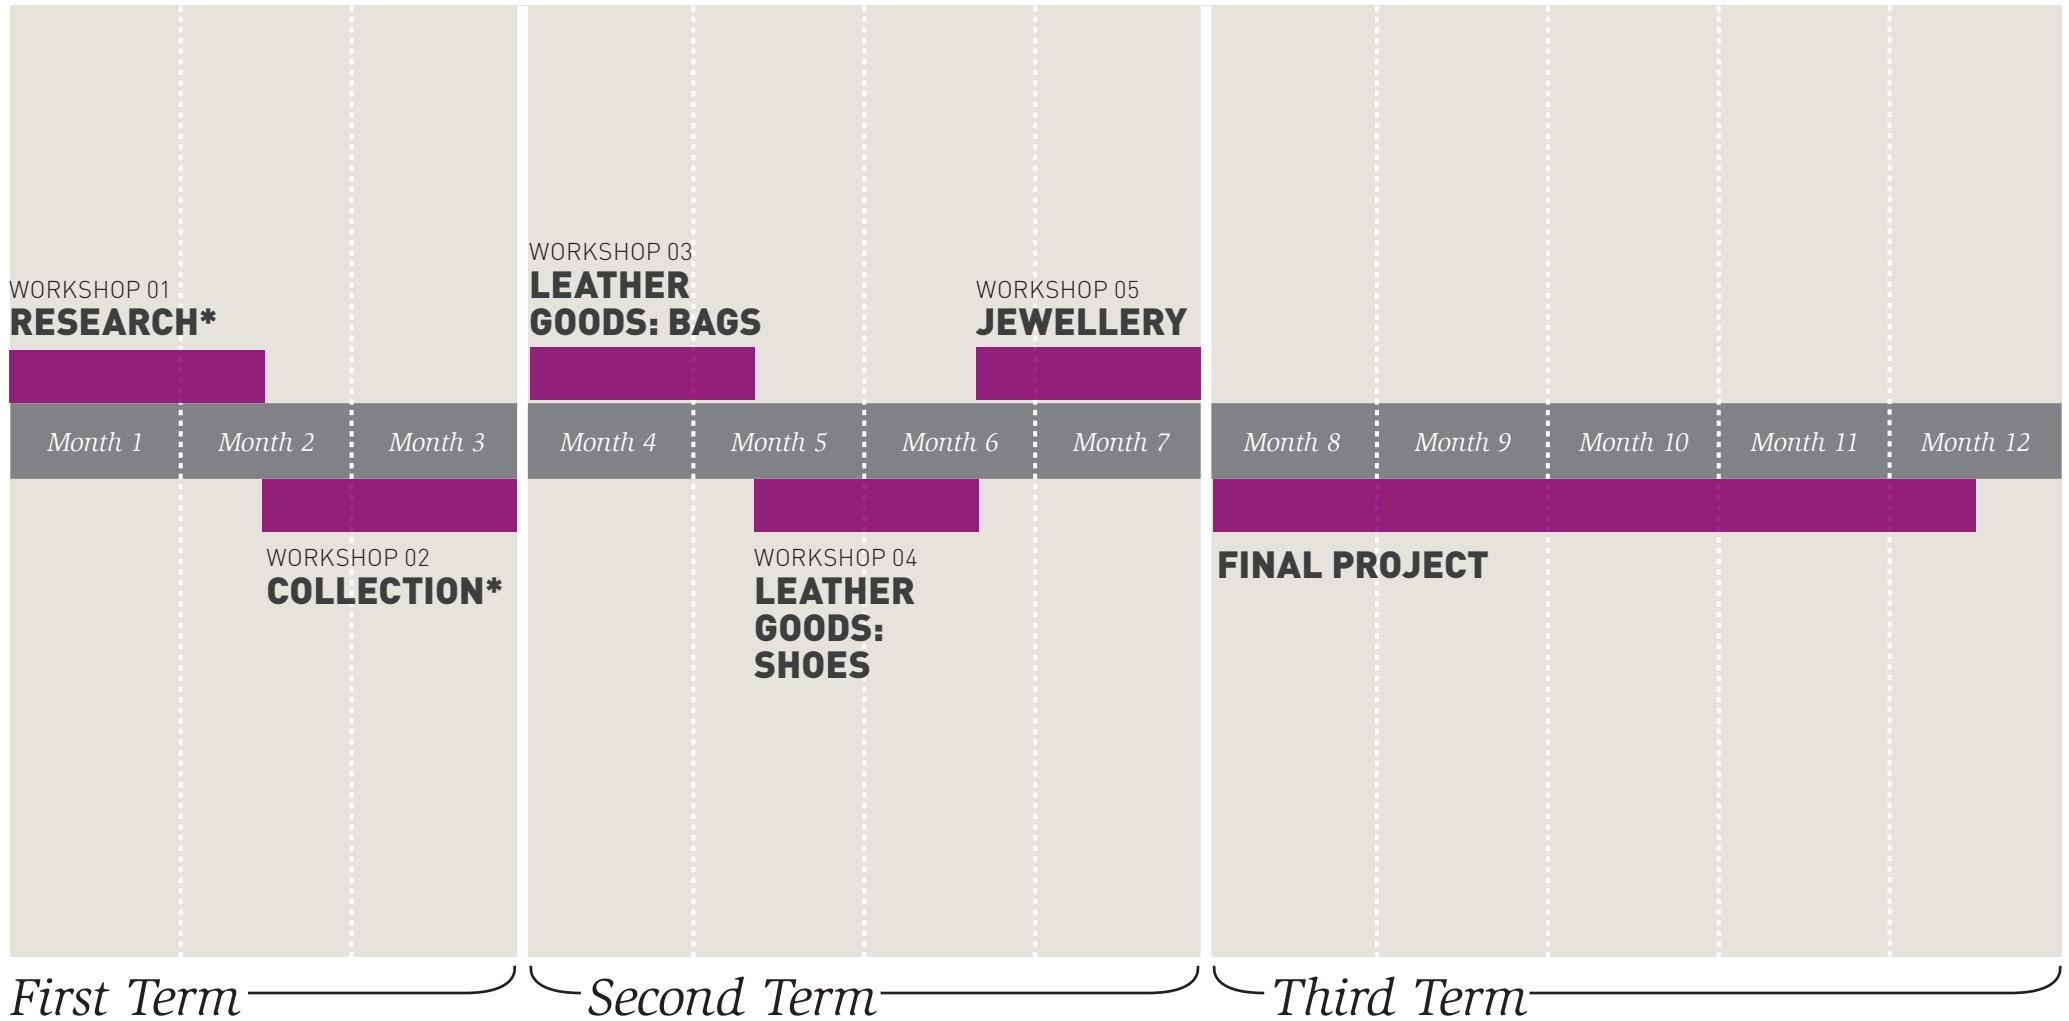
WORKSHOP 01
RESEARCH*

WORKSHOP 03
LEATHER GOODS: BAGS

WORKSHOP 05
JEWELLERY

Month 1 Month 2 Month 3 Month 4 Month 5 Month 6 Month 7 Month 8 Month 9 Month 10 Month 11 Month 12

WORKSHOP 02
COLLECTION*

WORKSHOP 04
LEATHER GOODS: SHOES

FINAL PROJECT

First Term

Second Term

Third Term